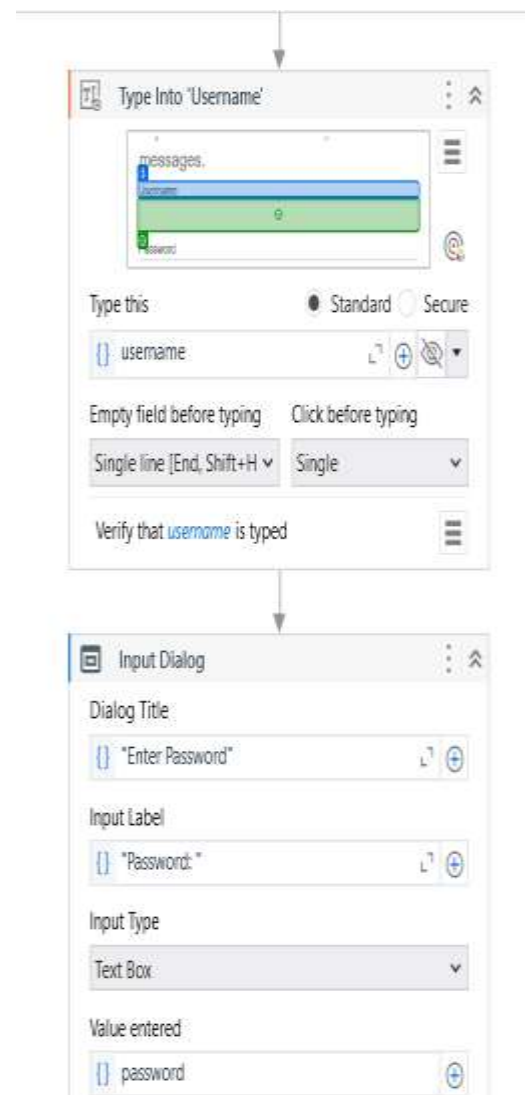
Type Into 'Username'

messages.

Username

Password

Type this

Standard Secure

{} username

Empty field before typing

Click before typing

Single line [End, Shift+H

Single

Verify that username is typed

Input Dialog

Dialog Title

{} "Enter Password"

Input Label

{} "Password: "

Input Type

Text Box

Value entered

{} password